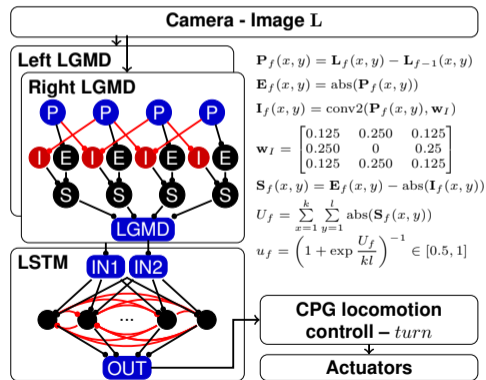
Camera - Image $\mathbf{L}$

Left LGMD

Right LGMD

P P P P

I E I E I E I E

S S S S

LGMD

$\mathbf{P}_f(x,y) = \mathbf{L}_f(x,y) - \mathbf{L}_{f-1}(x,y)$

$\mathbf{E}_f(x,y) = \text{abs}(\mathbf{P}_f(x,y))$

$\mathbf{I}_f(x,y) = \text{conv2}(\mathbf{P}_f(x,y), \mathbf{w}_I)$

$\mathbf{w}_I = \begin{bmatrix} 0.125 & 0.250 & 0.125 \\ 0.250 & 0 & 0.25 \\ 0.125 & 0.250 & 0.125 \end{bmatrix}$

$\mathbf{S}_f(x,y) = \mathbf{E}_f(x,y) - \text{abs}(\mathbf{I}_f(x,y))$

$U_f = \sum_{x=1}^{k} \sum_{y=1}^{l} \text{abs}(\mathbf{S}_f(x,y))$

$u_f = \left(1 + \exp \frac{U_f}{kl}\right)^{-1} \in [0.5, 1]$

LSTM

IN1 IN2

...

OUT

CPG locomotion controll – $turn$

Actuators